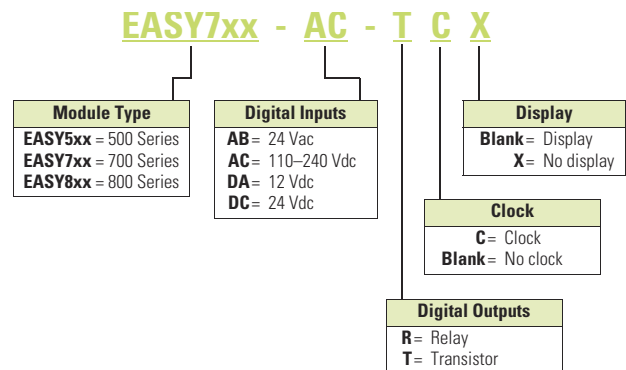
EASY7xx - AC - T C X

Module Type
EASY5xx = 500 Series
EASY7xx = 700 Series
EASY8xx = 800 Series

Digital Inputs
AB = 24 Vac
AC = 110–240 Vdc
DA = 12 Vdc
DC = 24 Vdc

Display
Blank = Display
X = No display

Clock
C = Clock
Blank = No clock

Digital Outputs
R = Relay
T = Transistor